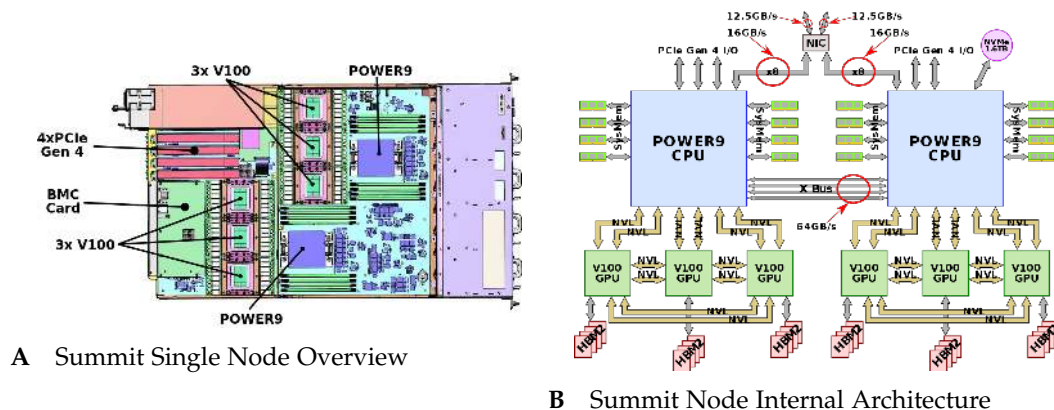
3x V100
POWER9
4xPCIe Gen 4
BMC Card
3x V100
POWER9

A Summit Single Node Overview

12.5GB/s
12.5GB/s
16GB/s
16GB/s
NIC
PCIe Gen 4 I/O
PCIe Gen 4 I/O
NVMe 1.6TB
x8
x8
SysMem
SysMem
POWER9 CPU
POWER9 CPU
SysMem
SysMem
X Bus
64GB/s
NVL
NVL
NVL
NVL
NVL
NVL
NVL
NVL
NVL
NVL
V100 GPU
NVL
NVL
V100 GPU
NVL
NVL
V100 GPU
V100 GPU
NVL
NVL
V100 GPU
NVL
NVL
V100 GPU
NVL
NVL
HBM2
HBM2
HBM2
HBM2
HBM2
HBM2

B Summit Node Internal Architecture